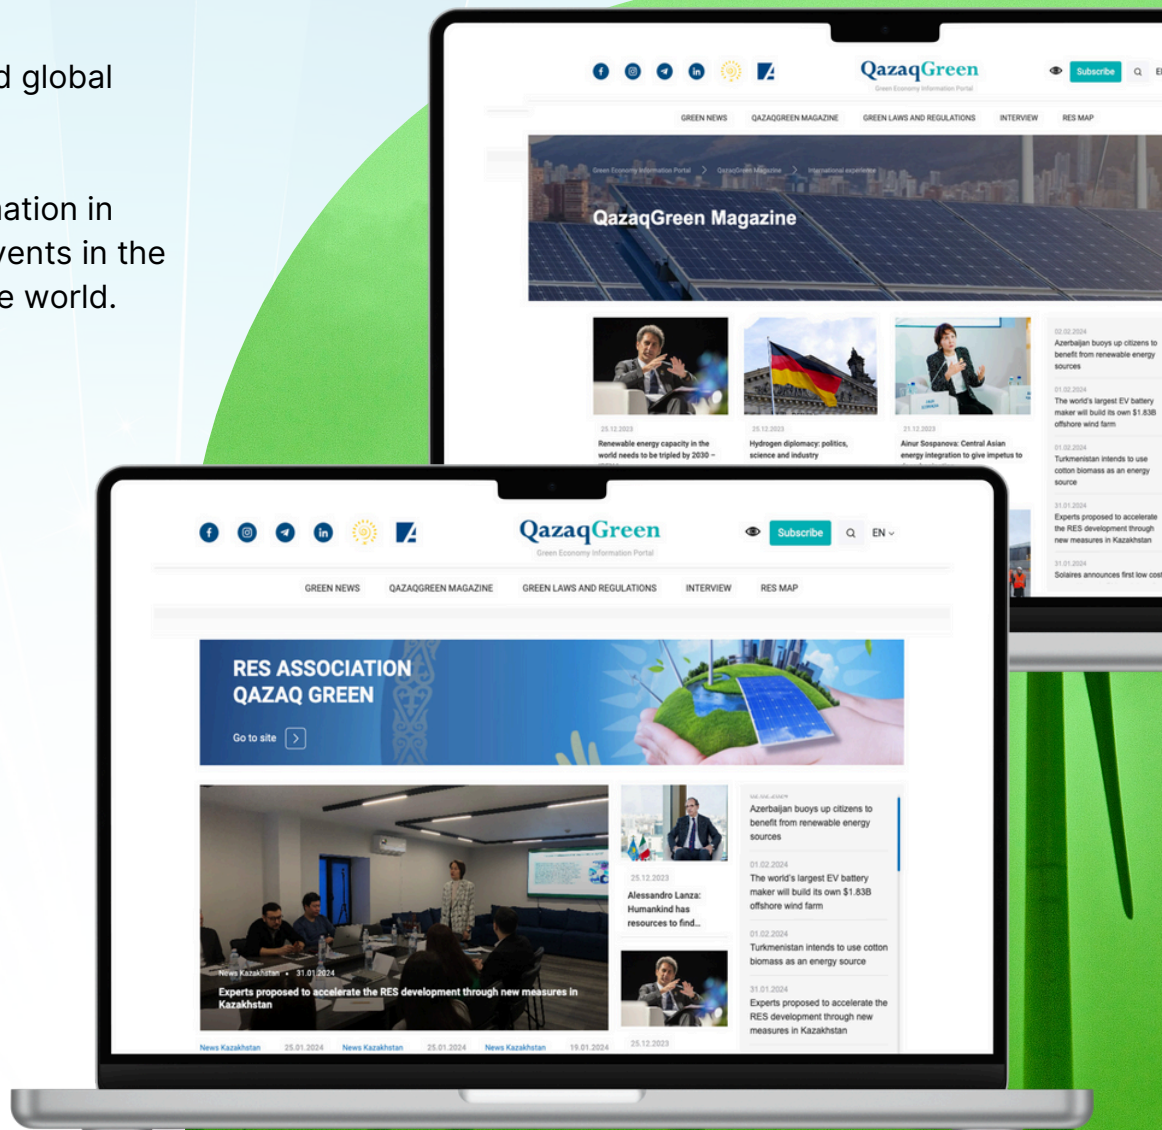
d global

nation in
vents in the
e world.

QazaqGreen
Green Economy Information Portal
Subscribe

GREEN NEWS QAZAQGREEN MAGAZINE GREEN LAWS AND REGULATIONS INTERVIEW RES MAP

Green Economy Information Portal > QazaqGreen Magazine > International experience

QazaqGreen Magazine

25.12.2023
Renewable energy capacity in the world needs to be tripled by 2030 –

25.12.2023
Hydrogen diplomacy: politics, science and industry

21.12.2023
Ainur Sospanova: Central Asian energy integration to give impetus to

02.02.2024
Azerbaijan buoys up citizens to benefit from renewable energy sources

01.02.2024
The world's largest EV battery maker will build its own $1.83B offshore wind farm

01.02.2024
Turkmenistan intends to use cotton biomass as an energy source

31.01.2024
Experts proposed to accelerate the RES development through new measures in Kazakhstan

31.01.2024
Solaires announces first low cost

QazaqGreen
Green Economy Information Portal
Subscribe EN

GREEN NEWS QAZAQGREEN MAGAZINE GREEN LAWS AND REGULATIONS INTERVIEW RES MAP

RES ASSOCIATION
QAZAQ GREEN
Go to site

News Kazakhstan • 31.01.2024
Experts proposed to accelerate the RES development through new measures in Kazakhstan

25.12.2023
Alessandro Lanza: Humankind has resources to find...

25.12.2023

Azerbaijan buoys up citizens to benefit from renewable energy sources

01.02.2024
The world's largest EV battery maker will build its own $1.83B offshore wind farm

01.02.2024
Turkmenistan intends to use cotton biomass as an energy source

31.01.2024
Experts proposed to accelerate the RES development through new measures in Kazakhstan

News Kazakhstan 25.01.2024 News Kazakhstan 25.01.2024 News Kazakhstan 19.01.2024